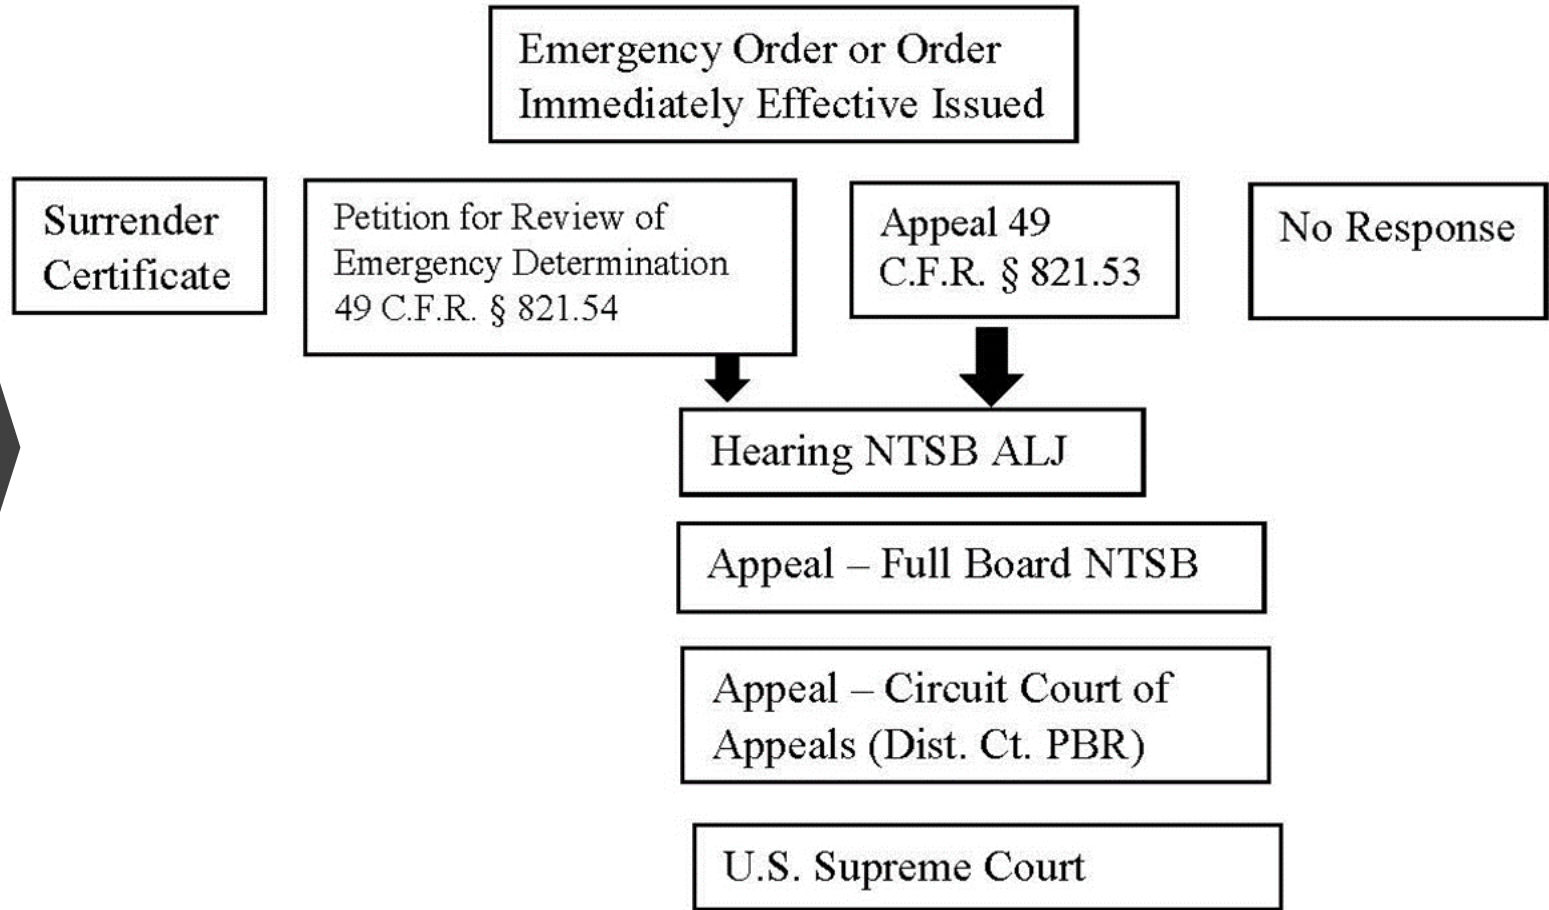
Emergency Order or Order Immediately Effective Issued

Surrender Certificate

Petition for Review of Emergency Determination 49 C.F.R. § 821.54

Appeal 49 C.F.R. § 821.53

No Response

Hearing NTSB ALJ

Appeal – Full Board NTSB

Appeal – Circuit Court of Appeals (Dist. Ct. PBR)

U.S. Supreme Court